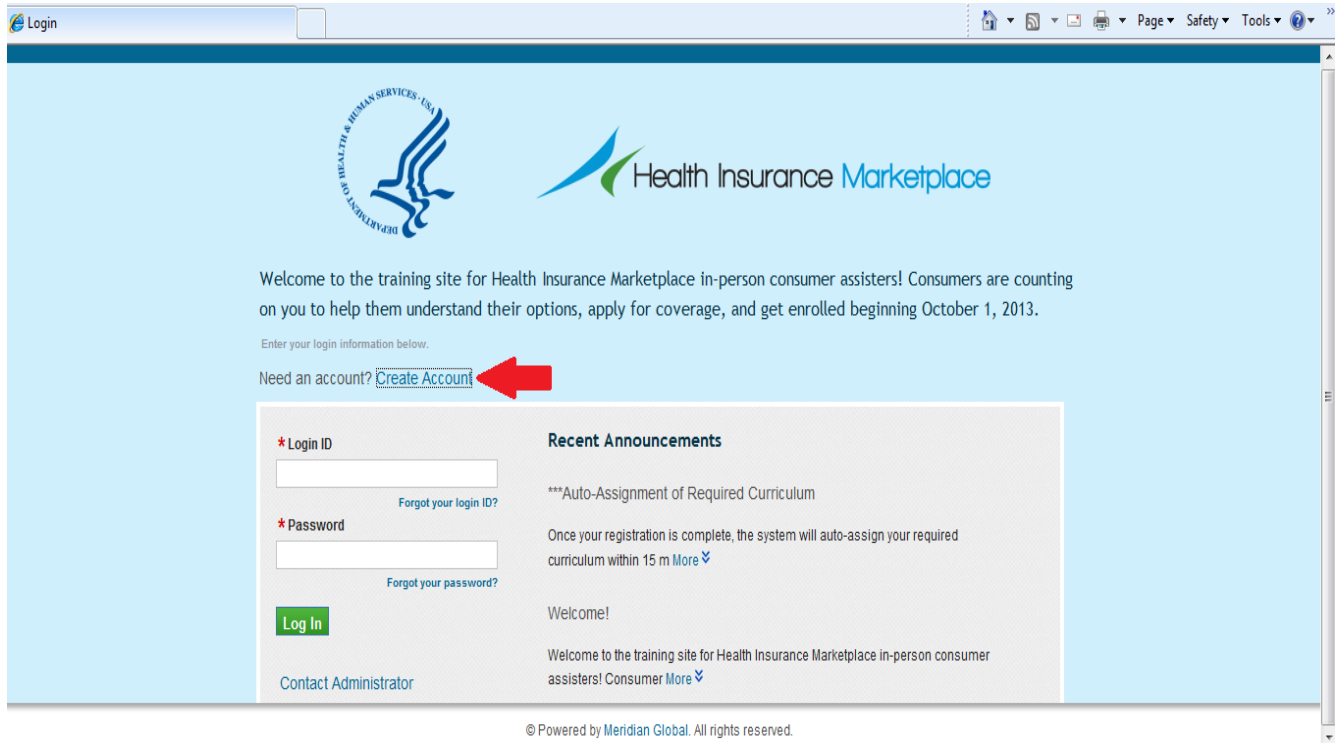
Login

Page ▾ Safety ▾ Tools ▾

DEPARTMENT OF HEALTH & HUMAN SERVICES · USA

Health Insurance Marketplace

Welcome to the training site for Health Insurance Marketplace in-person consumer assisters! Consumers are counting on you to help them understand their options, apply for coverage, and get enrolled beginning October 1, 2013.

Enter your login information below.

Need an account? Create Account

* Login ID

Forgot your login ID?

* Password

Forgot your password?

Log In

Contact Administrator

Recent Announcements

***Auto-Assignment of Required Curriculum

Once your registration is complete, the system will auto-assign your required curriculum within 15 m More

Welcome!

Welcome to the training site for Health Insurance Marketplace in-person consumer assisters! Consumer More

© Powered by Meridian Global. All rights reserved.